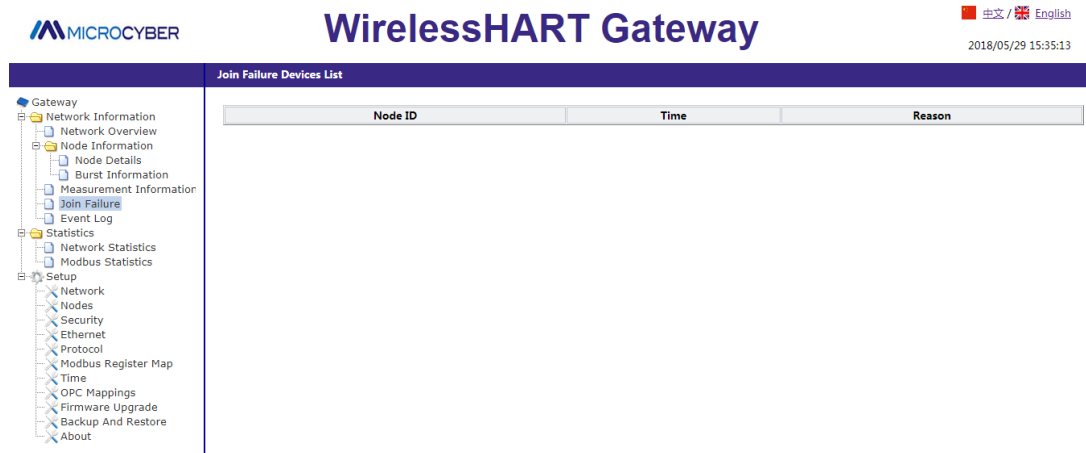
MICROCYBER

WirelessHART Gateway

中文 / English

2018/05/29 15:35:13

Join Failure Devices List

Gateway
Network Information
Network Overview
Node Information
Node Details
Burst Information
Measurement Information
Join Failure
Event Log
Statistics
Network Statistics
Modbus Statistics
Setup
Network
Nodes
Security
Ethernet
Protocol
Modbus Register Map
Time
OPC Mappings
Firmware Upgrade
Backup And Restore
About

| Node ID | Time | Reason |
|---|---|---|